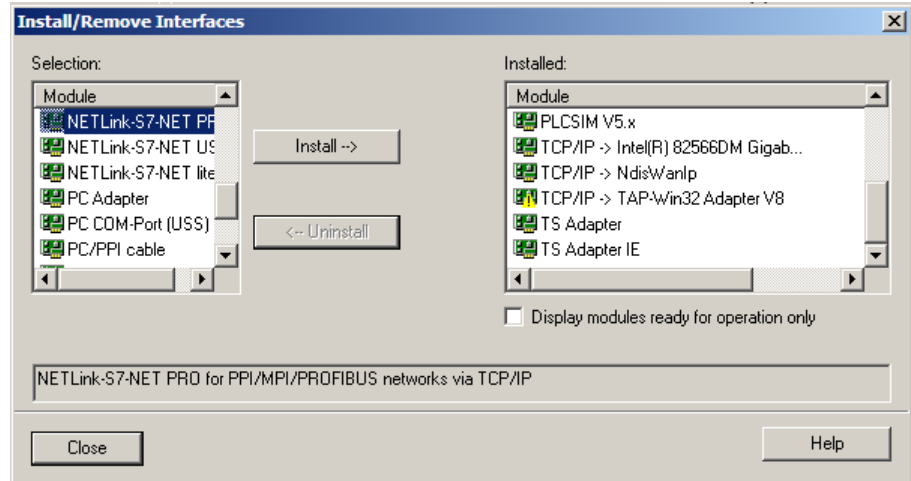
Install/Remove Interfaces

Selection:

| Module |
|---|
| NETLink-S7-NET PF |
| NETLink-S7-NET US |
| NETLink-S7-NET lite |
| PC Adapter |
| PC COM-Port (USS) |
| PC/PPI cable |

Install -->

<-- Uninstall

Installed:

| Module |
|---|
| PLCSIM V5.x |
| TCP/IP -> Intel(R) 82566DM Gigab... |
| TCP/IP -> NdisWanIp |
| TCP/IP -> TAP-Win32 Adapter V8 |
| TS Adapter |
| TS Adapter IE |

Display modules ready for operation only

NETLink-S7-NET PRO for PPI/MPI/PROFIBUS networks via TCP/IP

Close

Help